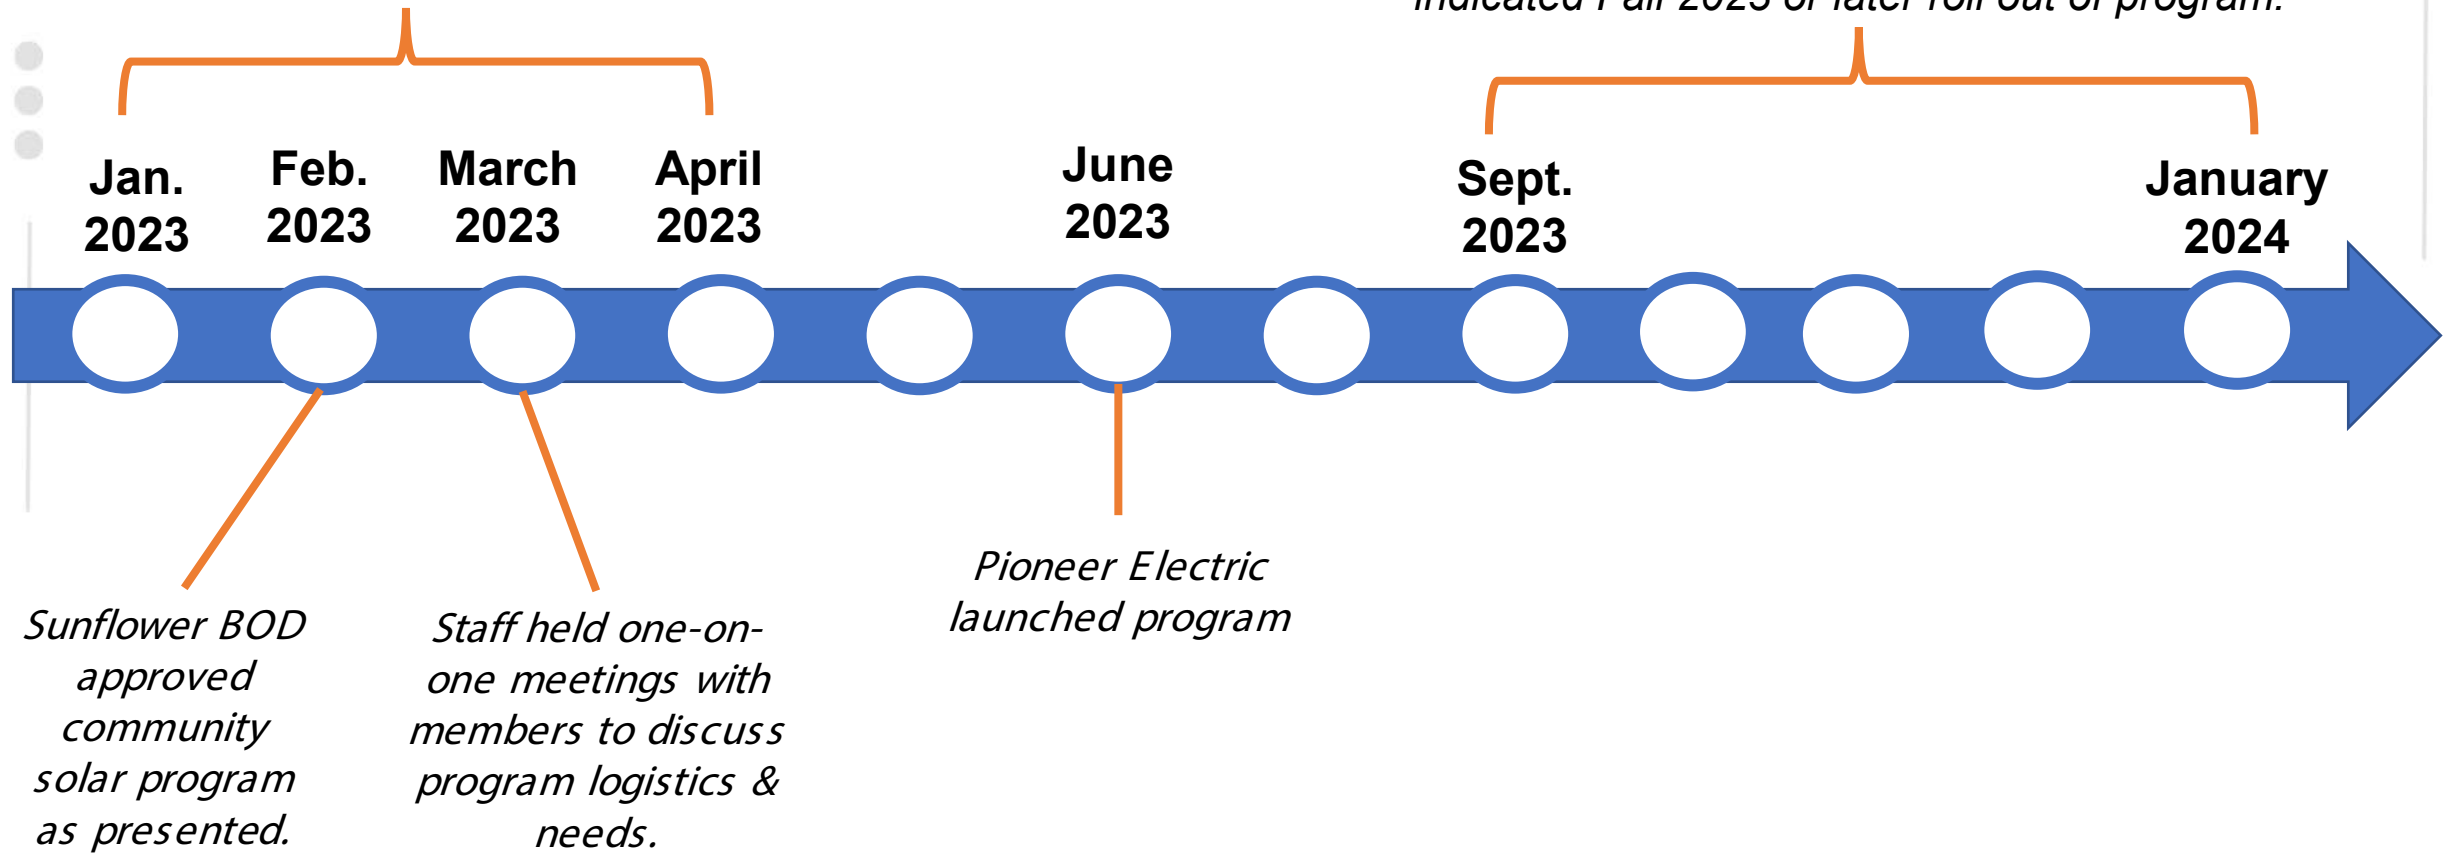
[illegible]

Jan. 2023

Feb. 2023

March 2023

April 2023

June 2023

Sept. 2023

January 2024

Sunflower BOD approved community solar program as presented.

Staff held one-on-one meetings with members to discuss program logistics & needs.

Pioneer Electric launched program